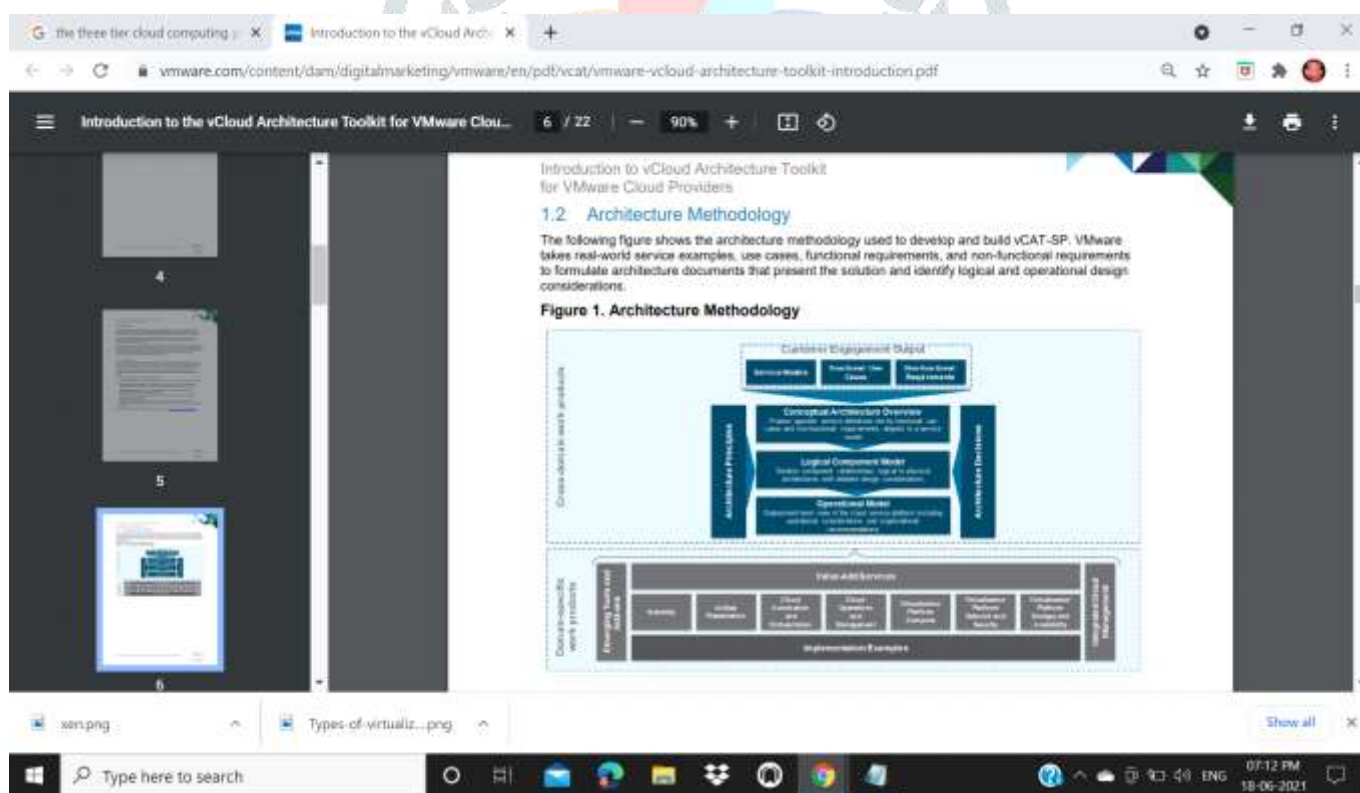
G the three tier cloud computing × Introduction to the vCloud Archi ×  +

vmware.com/content/dam/digitalmarketing/vmware/en/pdf/vcat/vmware-vcloud-architecture-toolkit-introduction.pdf

Introduction to the vCloud Architecture Toolkit for VMware Clou...  6 / 22  —  90%  +

4

5

6

Introduction to vCloud Architecture Toolkit for VMware Cloud Providers

1.2 Architecture Methodology

The following figure shows the architecture methodology used to develop and build vCAT-SP. VMware takes real-world service examples, use cases, functional requirements, and non-functional requirements to formulate architecture documents that present the solution and identify logical and operational design considerations.

Figure 1. Architecture Methodology

Customer Engagement Output

Service Models | Functional Use Cases | Non-Functional Requirements

Cross-domain work products

Architecture Principles

Conceptual Architecture Overview

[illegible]

Logical Component Model

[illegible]

Operational Model

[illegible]

Architecture Decisions

Value-Add Services

Domain-specific work products

Emerging Tools and Add-ons

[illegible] | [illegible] | Cloud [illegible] | Cloud Operations and Management | Virtualization Platform Compute | Virtualization Platform Network and Security | Virtualization Platform Storage and Availability

Integrated Cloud Management

Implementation Examples

xen.png  Types-of-virtualiz....png  Show all ×

Type here to search

ENG 07:12 PM 18-06-2021